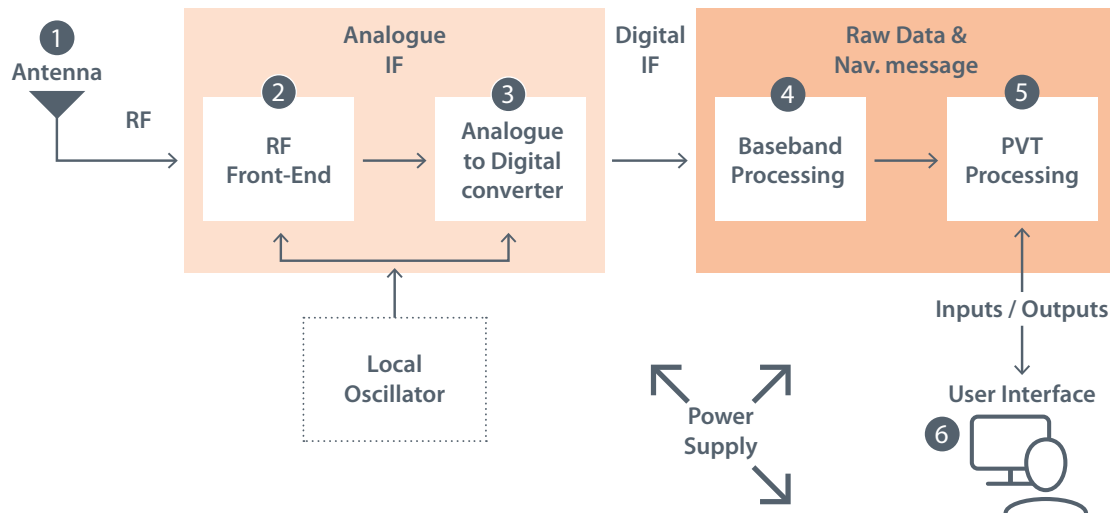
1
Antenna

RF

Analogue
IF

2
RF
Front-End

3
Analogue
to Digital
converter

Local
Oscillator

Digital
IF

Raw Data &
Nav. message

4
Baseband
Processing

5
PVT
Processing

Inputs / Outputs

User Interface

6

Power
Supply